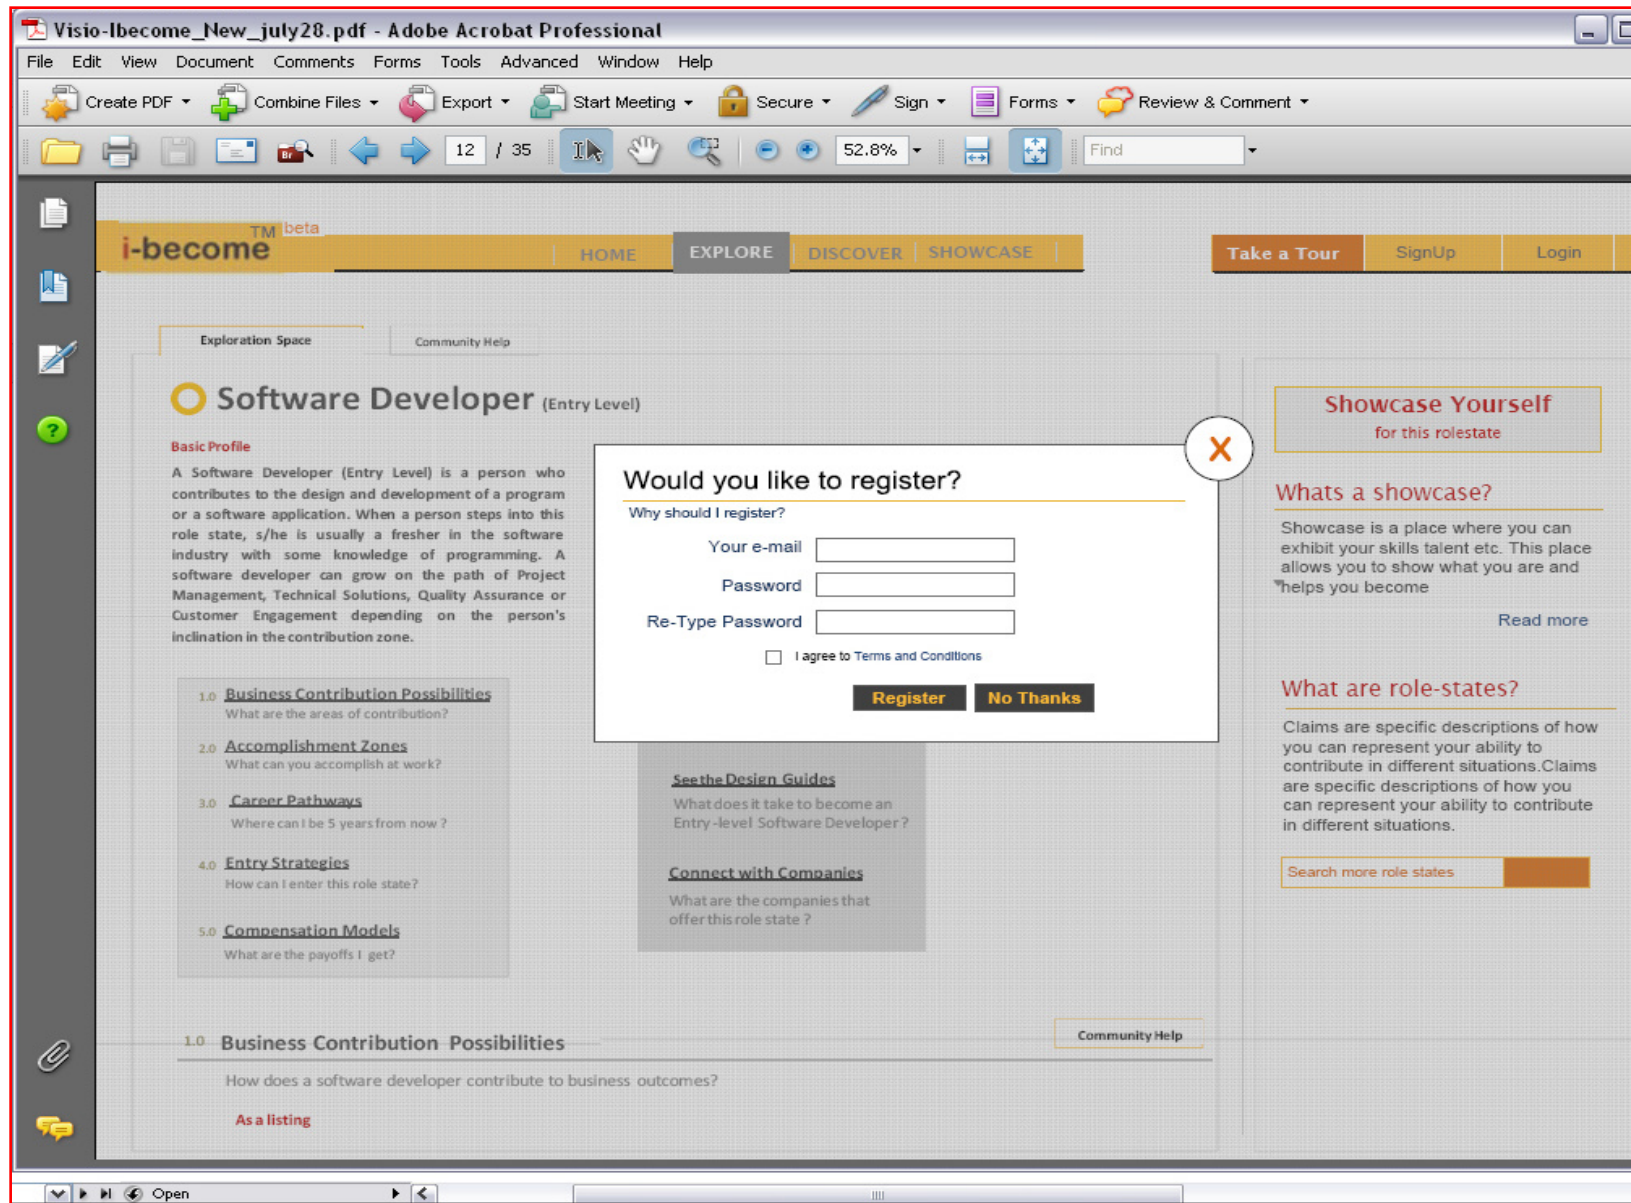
Visio-Ibecome_New_july28.pdf - Adobe Acrobat Professional

File Edit View Document Comments Forms Tools Advanced Window Help

Create PDF Combine Files Export Start Meeting Secure Sign Forms Review & Comment

12 / 35 52.8% Find

i-become TM beta

HOME EXPLORE DISCOVER SHOWCASE

Take a Tour SignUp Login

Exploration Space Community Help

Software Developer (Entry Level)

Basic Profile

A Software Developer (Entry Level) is a person who contributes to the design and development of a program or a software application. When a person steps into this role state, s/he is usually a fresher in the software industry with some knowledge of programming. A software developer can grow on the path of Project Management, Technical Solutions, Quality Assurance or Customer Engagement depending on the person's inclination in the contribution zone.

1.0 Business Contribution Possibilities
What are the areas of contribution?

2.0 Accomplishment Zones
What can you accomplish at work?

3.0 Career Pathways
Where can I be 5 years from now ?

4.0 Entry Strategies
How can I enter this role state?

5.0 Compensation Models
What are the payoffs I get?

See the Design Guides
What does it take to become an Entry-level Software Developer?

Connect with Companies
What are the companies that offer this role state ?

Would you like to register?
Why should I register?
Your e-mail
Password
Re-Type Password
I agree to Terms and Conditions
Register No Thanks

X

Showcase Yourself
for this rolestate

Whats a showcase?

Showcase is a place where you can exhibit your skills talent etc. This place allows you to show what you are and helps you become

Read more

What are role-states?

Claims are specific descriptions of how you can represent your ability to contribute in different situations.Claims are specific descriptions of how you can represent your ability to contribute in different situations.

Search more role states

1.0 Business Contribution Possibilities

Community Help

How does a software developer contribute to business outcomes?

As a listing

Open